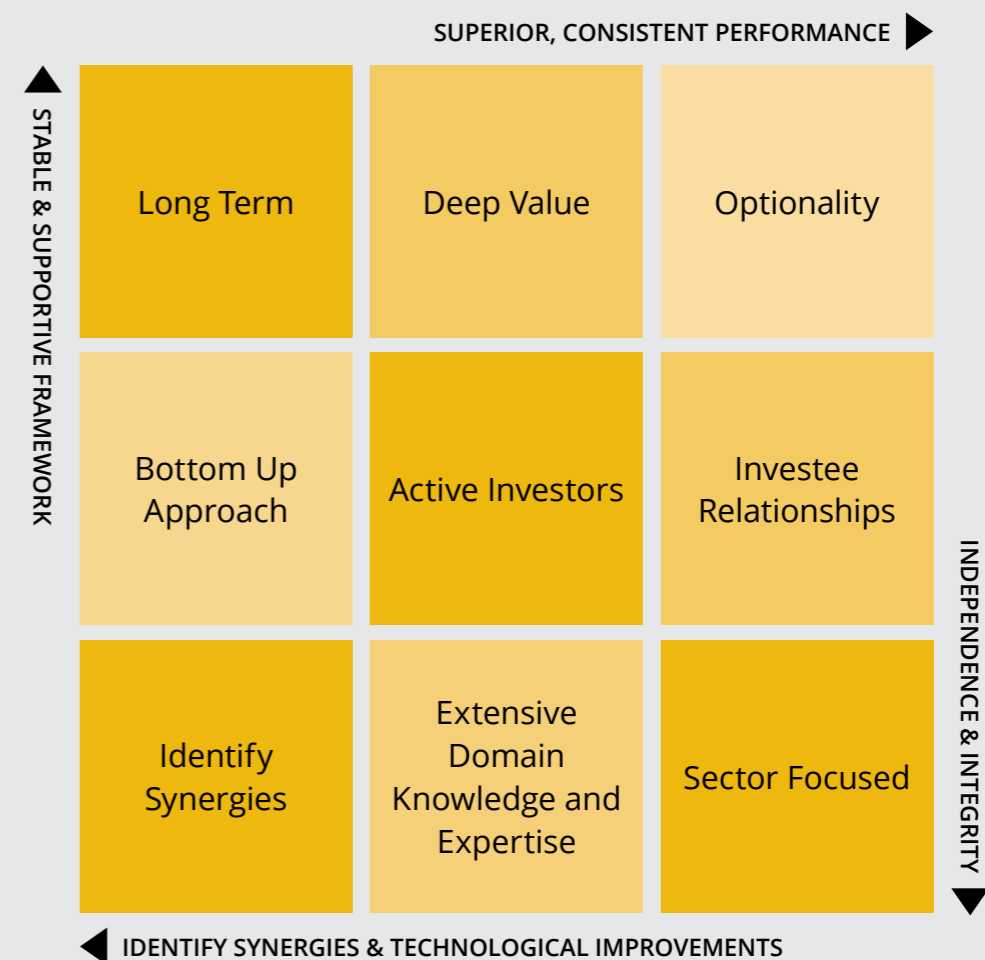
SUPERIOR, CONSISTENT PERFORMANCE

STABLE & SUPPORTIVE FRAMEWORK

| Long Term | Deep Value | Optionality |
|---|---|---|
| Bottom Up Approach | Active Investors | Investee Relationships |
| Identify Synergies | Extensive Domain Knowledge and Expertise | Sector Focused |

INDEPENDENCE & INTEGRITY

IDENTIFY SYNERGIES & TECHNOLOGICAL IMPROVEMENTS